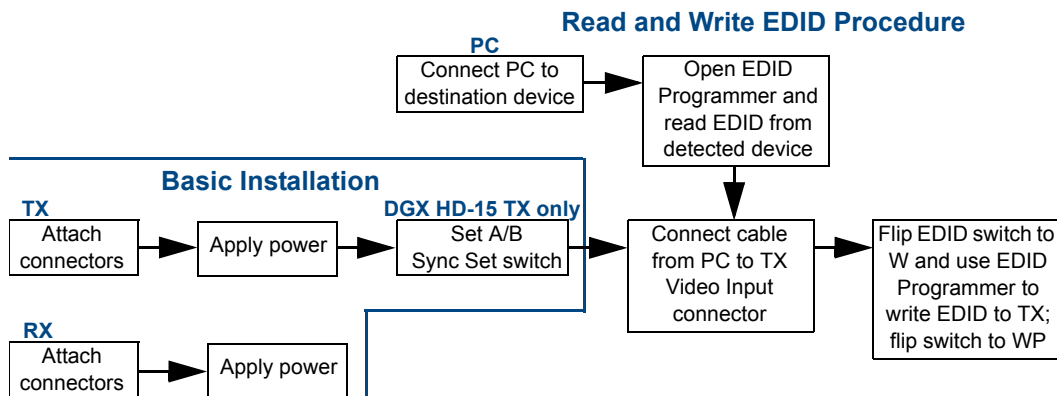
Read and Write EDID Procedure

PC
Connect PC to destination device

Open EDID Programmer and read EDID from detected device

Basic Installation

TX
Attach connectors

Apply power

DGX HD-15 TX only
Set A/B Sync Set switch

Connect cable from PC to TX Video Input connector

Flip EDID switch to W and use EDID Programmer to write EDID to TX; flip switch to WP

RX
Attach connectors

Apply power